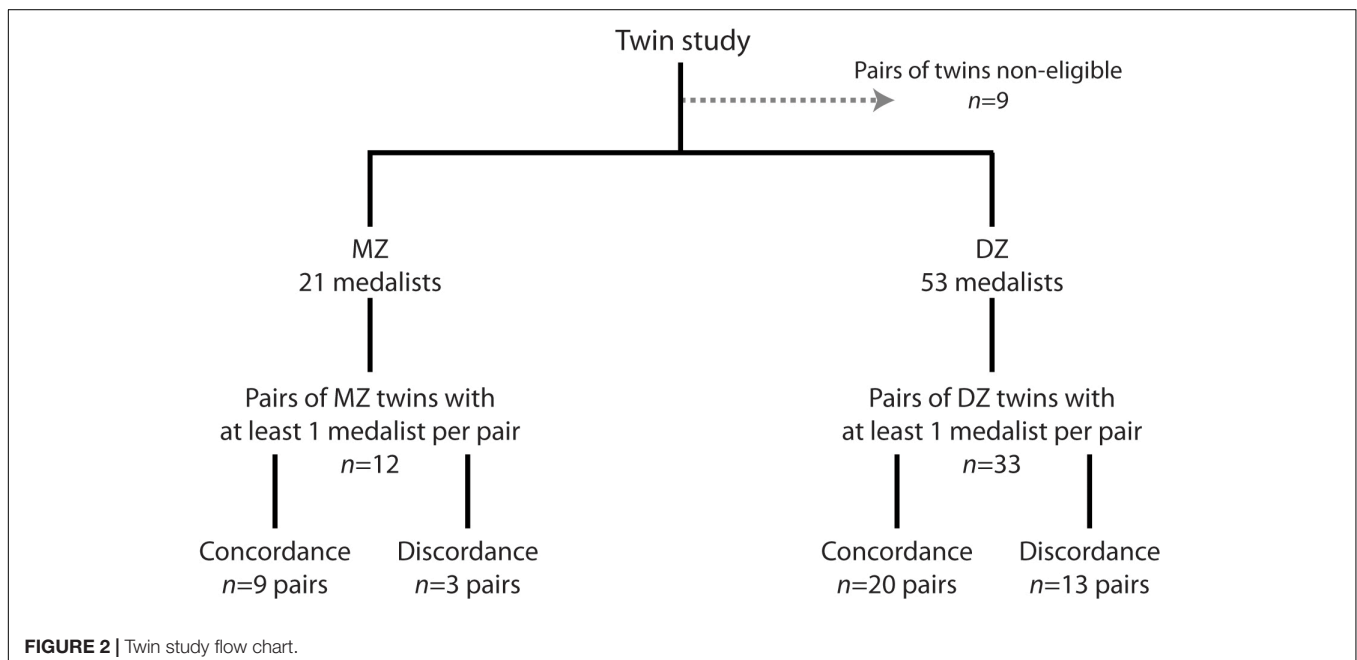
Twin study

Pairs of twins non-eligible
$n$=9

MZ
21 medalists

DZ
53 medalists

Pairs of MZ twins with at least 1 medalist per pair
$n$=12

Pairs of DZ twins with at least 1 medalist per pair
$n$=33

Concordance
$n$=9 pairs

Discordance
$n$=3 pairs

Concordance
$n$=20 pairs

Discordance
$n$=13 pairs

FIGURE 2 | Twin study flow chart.